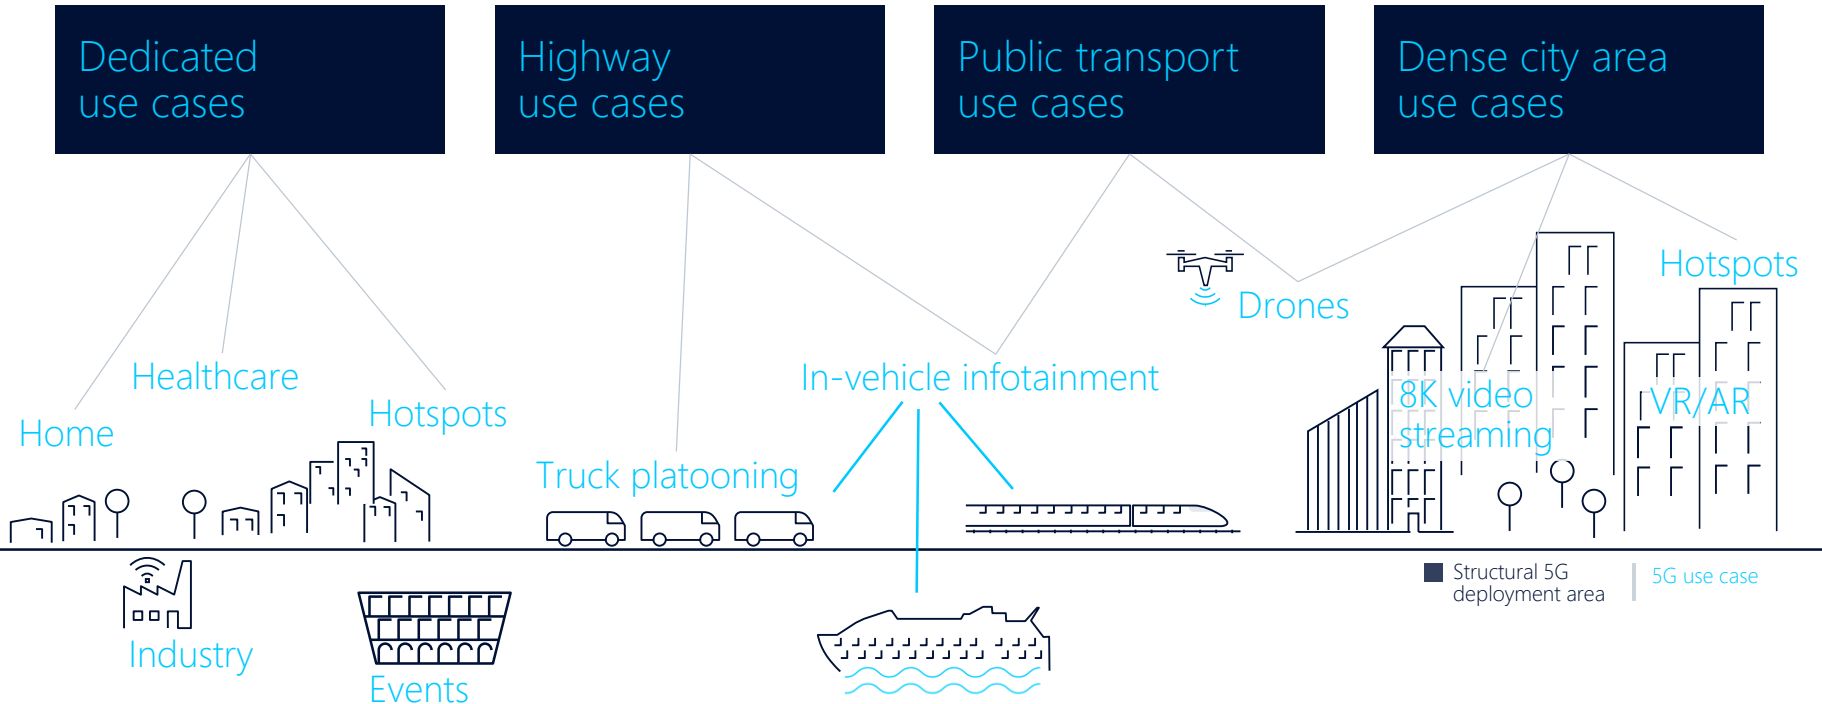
Dedicated use cases

Highway use cases

Public transport use cases

Dense city area use cases

Healthcare

Home

Hotspots

Truck platooning

In-vehicle infotainment

Drones

Hotspots

8K video streaming

VR/AR

Industry

Events

Structural 5G deployment area

5G use case